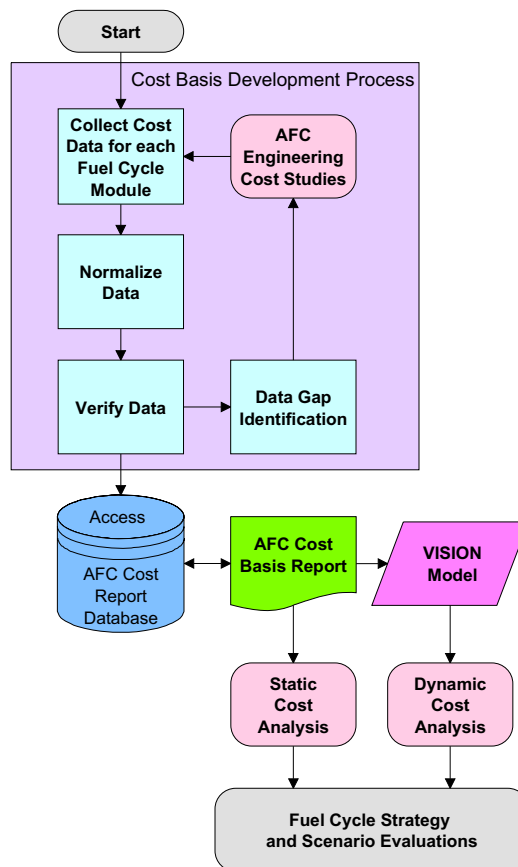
Start

Cost Basis Development Process

Collect Cost Data for each Fuel Cycle Module

AFC Engineering Cost Studies

Normalize Data

Verify Data

Data Gap Identification

Access

AFC Cost Report Database

AFC Cost Basis Report

VISION Model

Static Cost Analysis

Dynamic Cost Analysis

Fuel Cycle Strategy and Scenario Evaluations